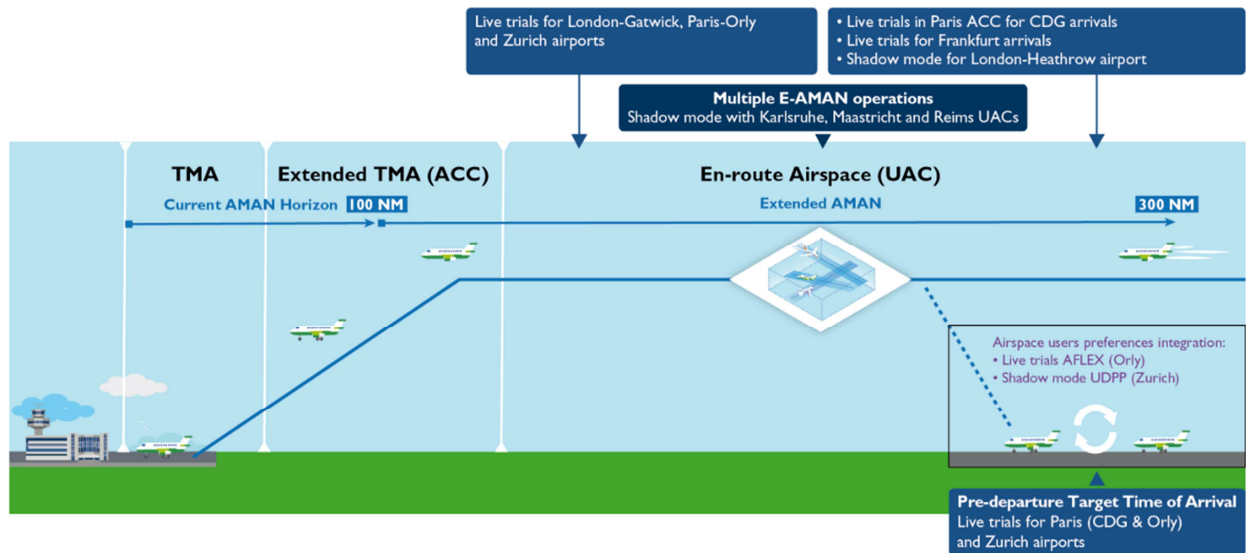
Live trials for London-Gatwick, Paris-Orly and Zurich airports

• Live trials in Paris ACC for CDG arrivals
• Live trials for Frankfurt arrivals
• Shadow mode for London-Heathrow airport

Multiple E-AMAN operations
Shadow mode with Karlsruhe, Maastricht and Reims UACs

TMA

Extended TMA (ACC)

En-route Airspace (UAC)

Current AMAN Horizon 100 NM

Extended AMAN

300 NM

Airspace users preferences integration:
• Live trials AFLEX (Orly)
• Shadow mode UDPP (Zurich)

Pre-departure Target Time of Arrival
Live trials for Paris (CDG & Orly) and Zurich airports